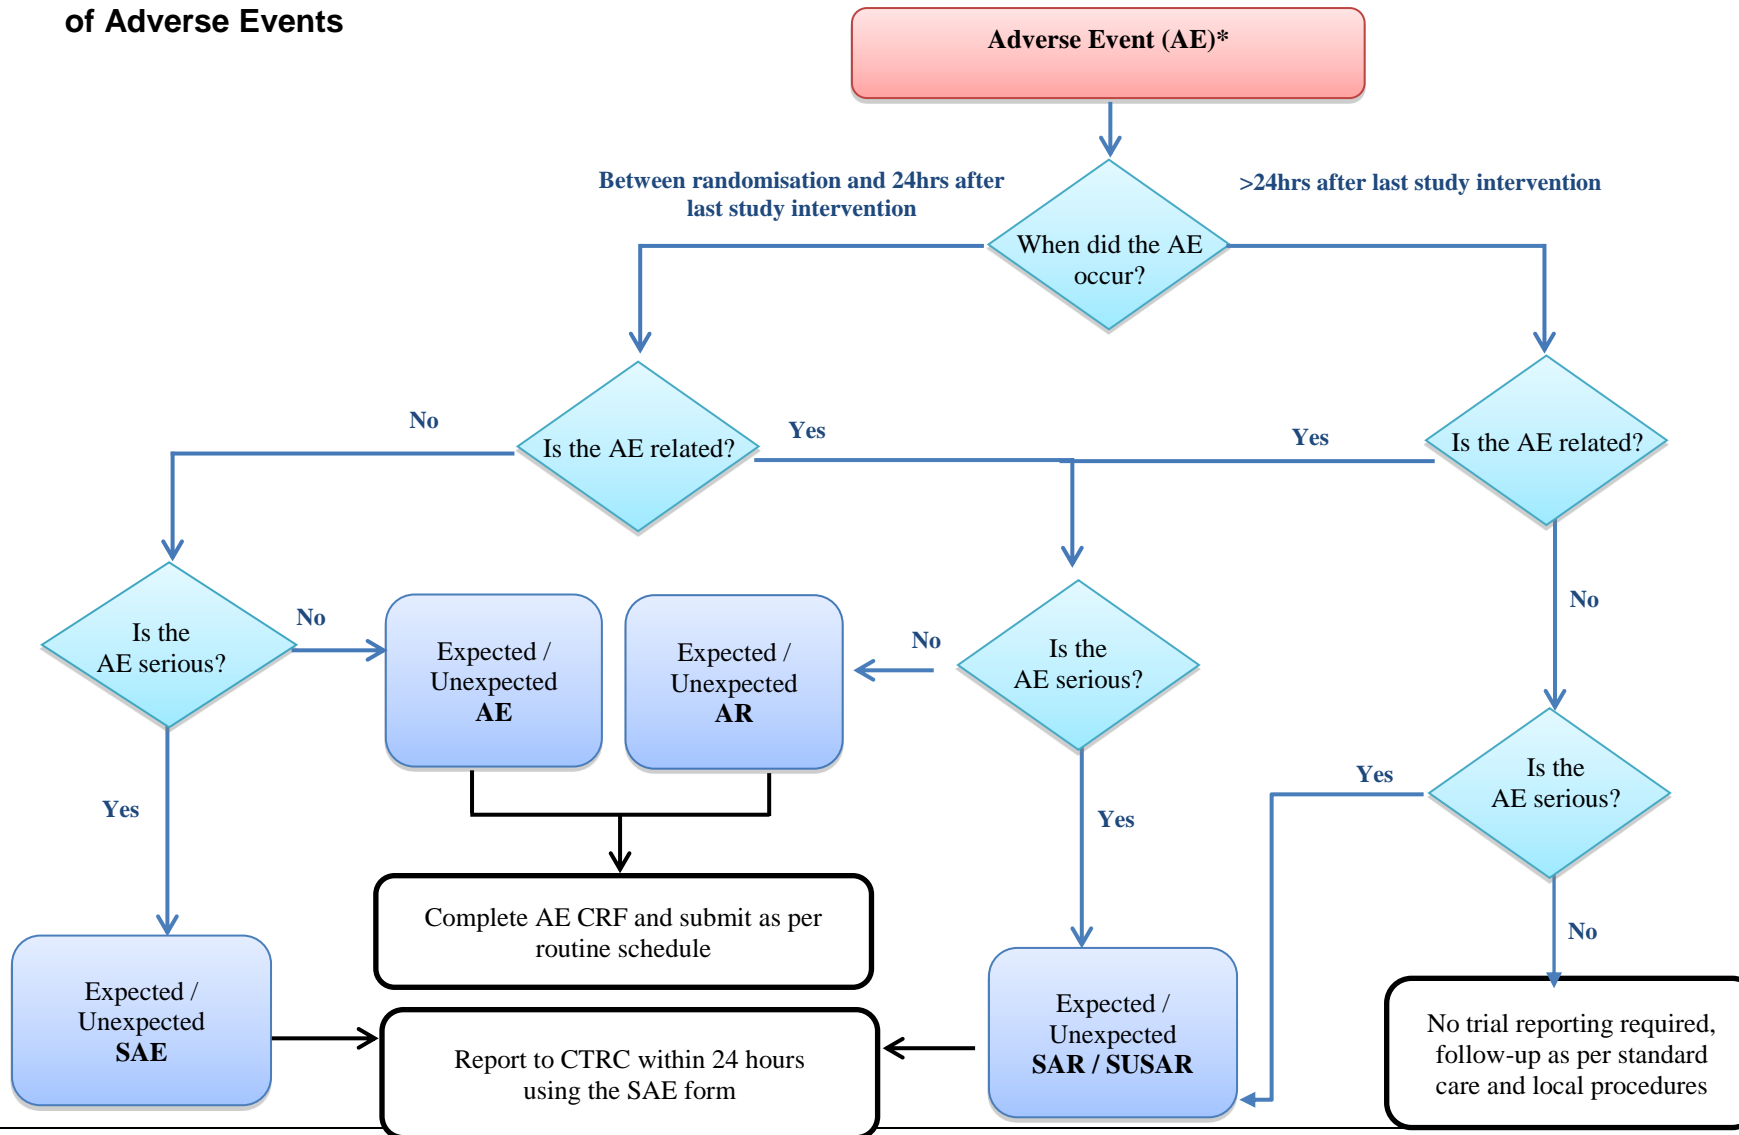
of Adverse Events

Adverse Event (AE)*

Between randomisation and 24hrs after last study intervention

>24hrs after last study intervention

When did the AE occur?

No

Is the AE related?

Yes

Yes

Is the AE related?

Is the AE serious?

No

Expected / Unexpected
**AE**

Expected / Unexpected
**AR**

No

Is the AE serious?

No

Yes

Yes

Yes

Is the AE serious?

Complete AE CRF and submit as per routine schedule

No

Expected / Unexpected
**SAE**

Report to CTRC within 24 hours using the SAE form

Expected / Unexpected
**SAR / SUSAR**

No trial reporting required, follow-up as per standard care and local procedures